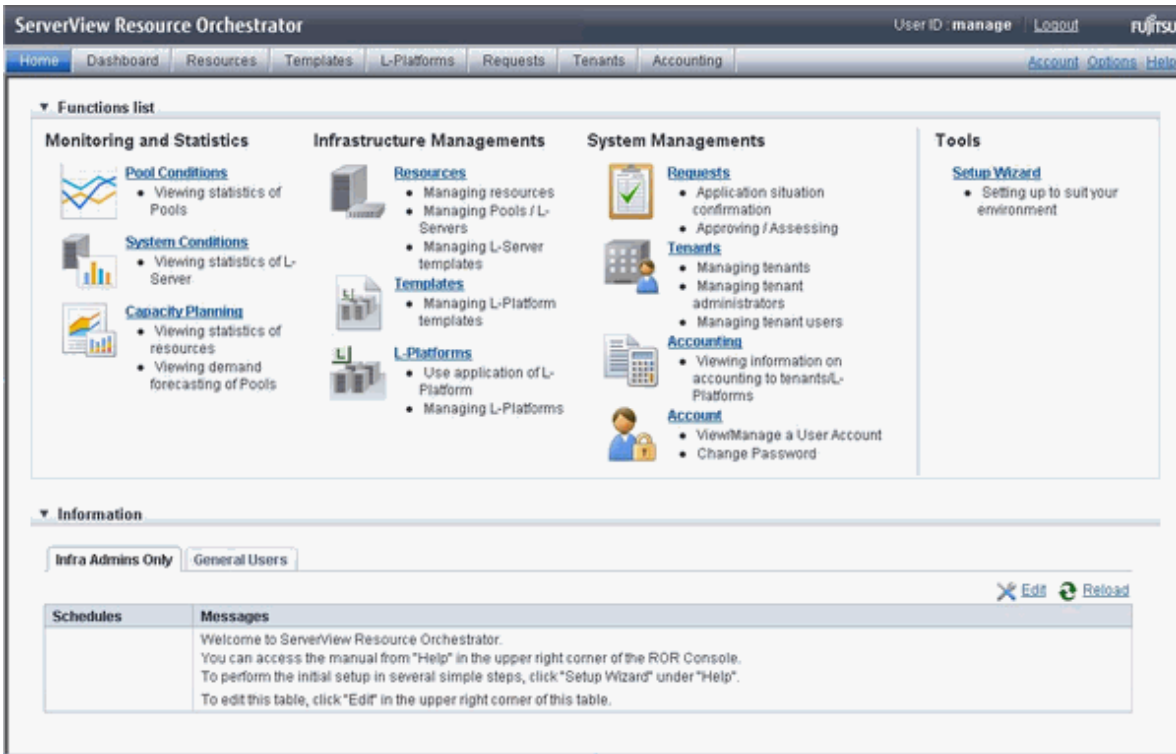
ServerView Resource Orchestrator

User ID : manage | Logout FUJITSU

Home | Dashboard | Resources | Templates | L-Platforms | Requests | Tenants | Accounting

Account Options Help

▼ Functions list

Monitoring and Statistics

Pool Conditions
• Viewing statistics of Pools

System Conditions
• Viewing statistics of L-Server

Capacity Planning
• Viewing statistics of resources
• Viewing demand forecasting of Pools

Infrastructure Managements

Resources
• Managing resources
• Managing Pools / L-Servers
• Managing L-Server templates

Templates
• Managing L-Platform templates

L-Platforms
• Use application of L-Platform
• Managing L-Platforms

System Managements

Requests
• Application situation confirmation
• Approving / Assessing

Tenants
• Managing tenants
• Managing tenant administrators
• Managing tenant users

Accounting
• Viewing information on accounting to tenants/L-Platforms

Account
• View/Manage a User Account
• Change Password

Tools

Setup Wizard
• Setting up to suit your environment

▼ Information

Infra Admins Only | General Users

Edit Reload

| Schedules | Messages |
|---|---|
| | Welcome to ServerView Resource Orchestrator. You can access the manual from "Help" in the upper right corner of the ROR Console. To perform the initial setup in several simple steps, click "Setup Wizard" under "Help". |
| | To edit this table, click "Edit" in the upper right corner of this table. |